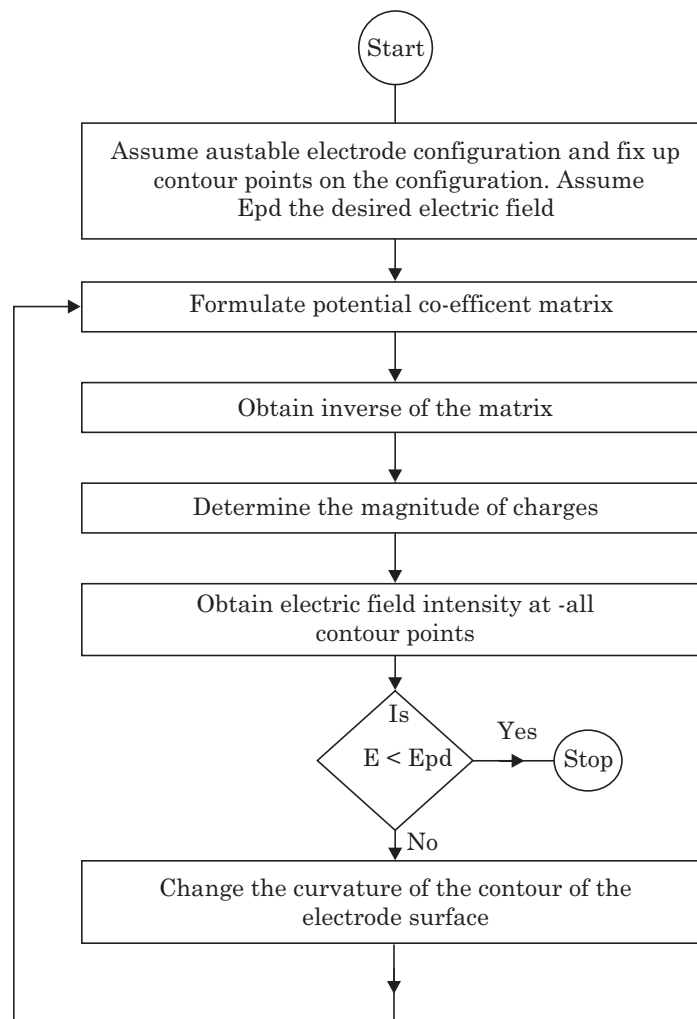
Start

Assume austable electrode configuration and fix up contour points on the configuration. Assume Epd the desired electric field

Formulate potential co-efficent matrix

Obtain inverse of the matrix

Determine the magnitude of charges

Obtain electric field intensity at -all contour points

Is

E < Epd

Yes

Stop

No

Change the curvature of the contour of the electrode surface